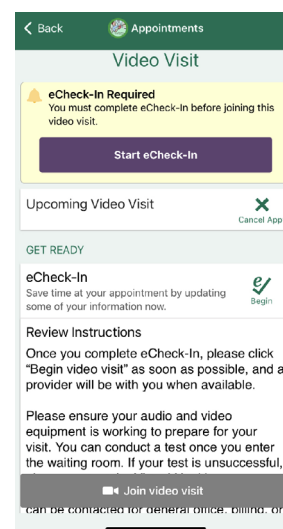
< Back Appointments

Video Visit

eCheck-In Required
You must complete eCheck-In before joining this video visit.

Start eCheck-In

Upcoming Video Visit

Cancel App

GET READY

eCheck-In
Save time at your appointment by updating some of your information now.

Begin

Review Instructions

Once you complete eCheck-In, please click "Begin video visit" as soon as possible, and a provider will be with you when available.

Please ensure your audio and video equipment is working to prepare for your visit. You can conduct a test once you enter the waiting room. If your test is unsuccessful,

Join video visit

can be contacted for general office, billing, or